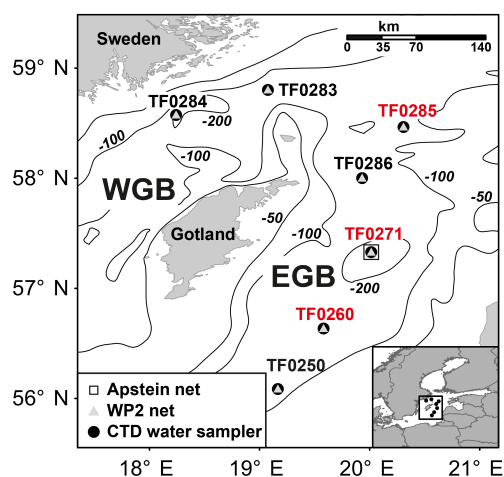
Sweden

km
0 35 70 140

59° N
58° N
57° N
56° N

TF0284
TF0283
TF0285
TF0286
TF0271
TF0260
TF0250

-200
-100
-100
-100
-50
-100
-200
-50

WGB
EGB
Gotland

Apstein net
WP2 net
CTD water sampler

18° E
19° E
20° E
21° E